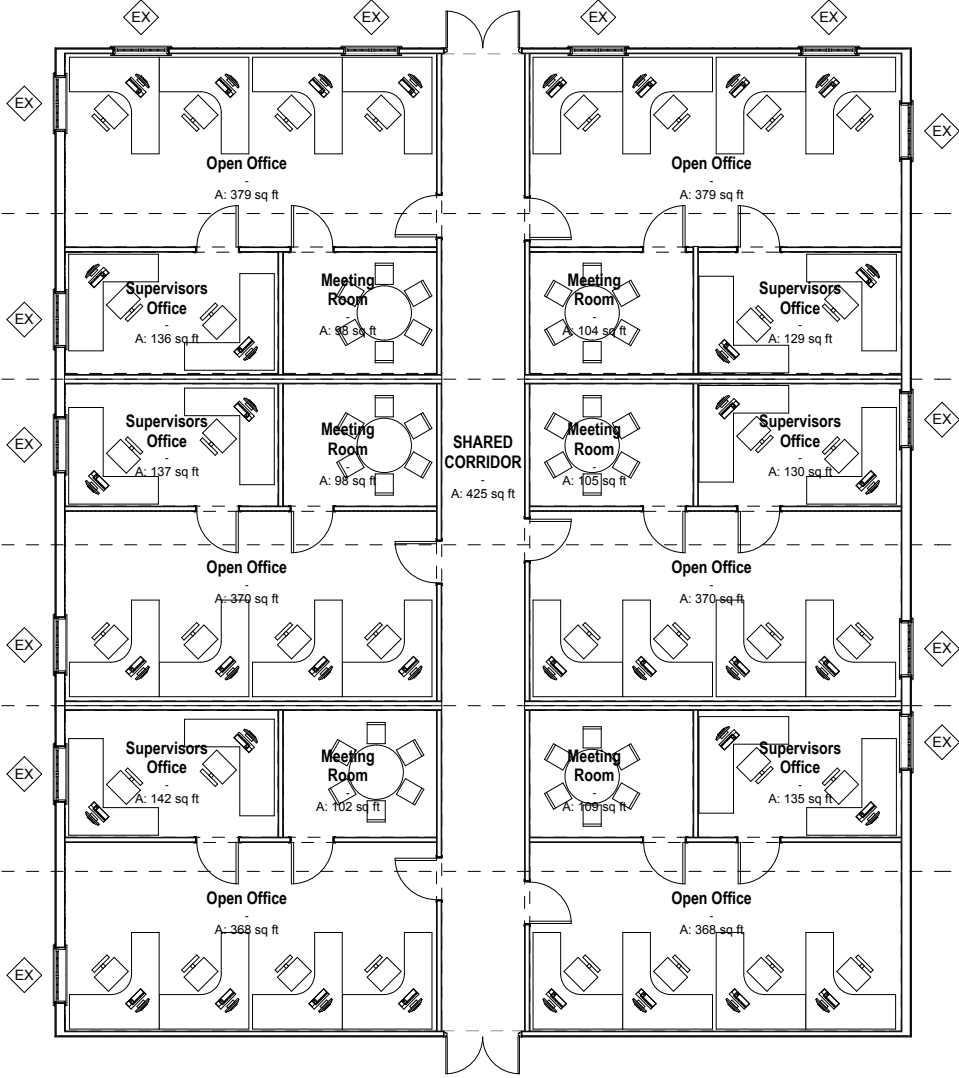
EX
EX
EX
EX
EX
EX

Open Office
-
A: 379 sq ft

Open Office
-
A: 379 sq ft

EX
Supervisors Office
-
A: 136 sq ft

Meeting Room
-
A: 98 sq ft

Meeting Room
-
A: 104 sq ft

Supervisors Office
-
A: 129 sq ft
EX

EX
Supervisors Office
-
A: 137 sq ft

Meeting Room
-
A: 98 sq ft

SHARED CORRIDOR
-
A: 425 sq ft

Meeting Room
-
A: 105 sq ft

Supervisors Office
-
A: 130 sq ft
EX

Open Office
-
A: 370 sq ft

Open Office
-
A: 370 sq ft

EX
EX

EX
Supervisors Office
-
A: 142 sq ft

Meeting Room
-
A: 102 sq ft

Meeting Room
-
A: 109 sq ft

Supervisors Office
-
A: 135 sq ft
EX

Open Office
-
A: 368 sq ft

Open Office
-
A: 368 sq ft

EX